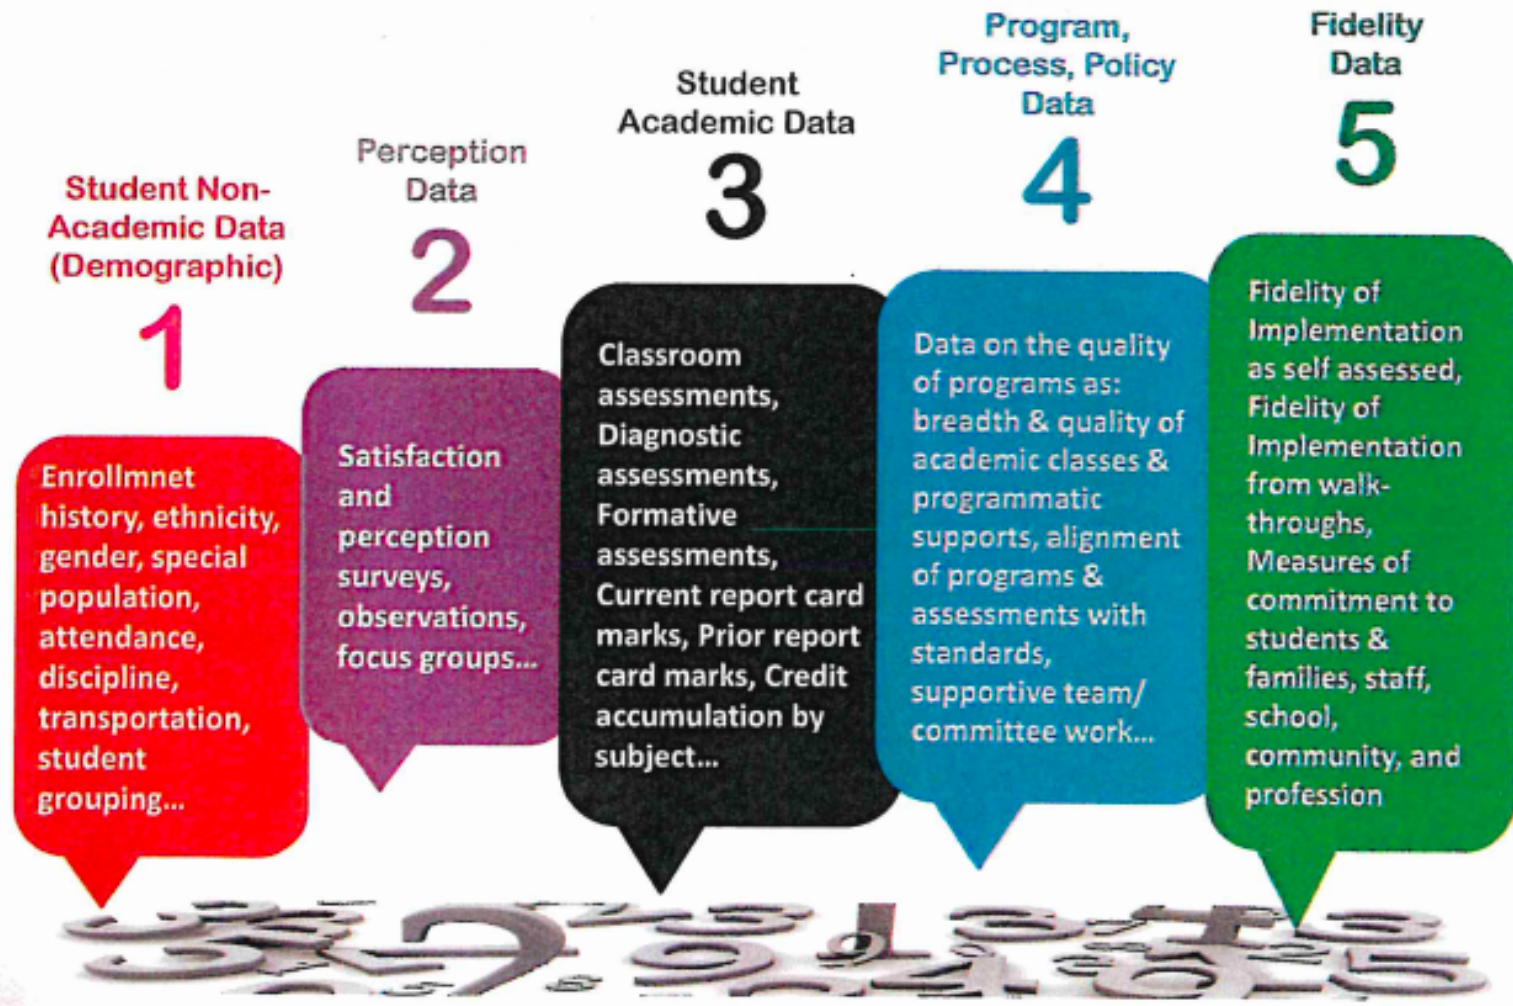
Student Non-Academic Data (Demographic)

1

Enrollmnet history, ethnicity, gender, special population, attendance, discipline, transportation, student grouping...

Perception Data

2

Satisfaction and perception surveys, observations, focus groups...

Student Academic Data

3

Classroom assessments, Diagnostic assessments, Formative assessments, Current report card marks, Prior report card marks, Credit accumulation by subject...

Program, Process, Policy Data

4

Data on the quality of programs as: breadth & quality of academic classes & programmatic supports, alignment of programs & assessments with standards, supportive team/ committee work...

Fidelity Data

5

Fidelity of Implementation as self assessed, Fidelity of Implementation from walk-throughs, Measures of commitment to students & families, staff, school, community, and profession